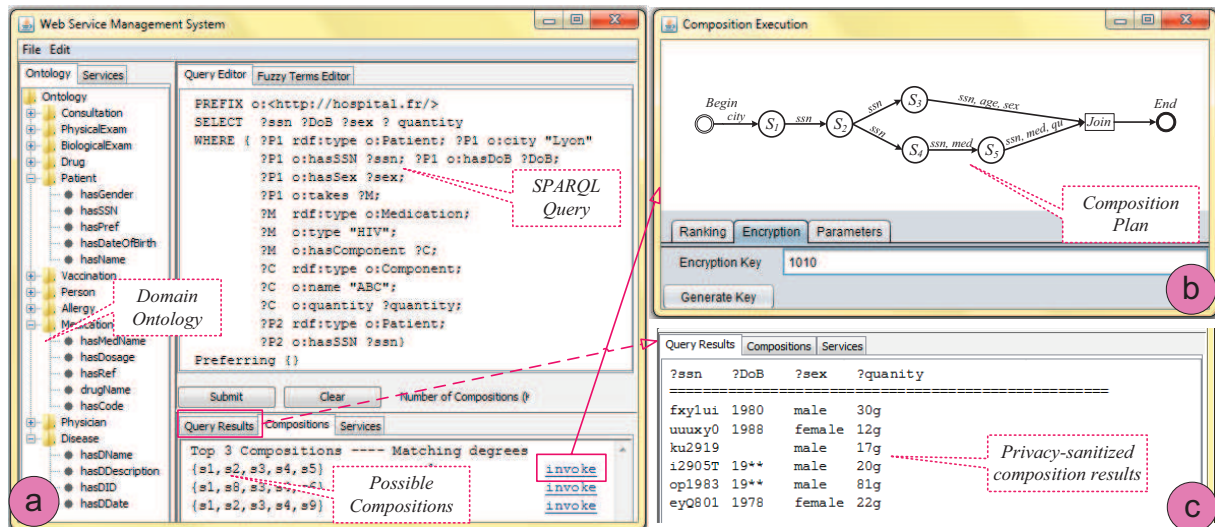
Web Service Management System
File Edit
Ontology Services
Ontology
Consultation
PhysicalExam
BiologicalExam
Drug
Patient
hasGender
hasSSN
hasPref
hasDateOfBirth
hasName
Vaccination
Person
Allergy
Medication
hasMedName
hasDosage
hasRef
drugName
hasCode
Physician
Disease
hasDName
hasDDescription
hasDID
hasDDate

Domain Ontology

Query Editor Fuzzy Terms Editor
PREFIX o:<http://hospital.fr/>
SELECT ?ssn ?DoB ?sex ? quantity
WHERE { ?P1 rdf:type o:Patient; ?P1 o:city "Lyon"
?P1 o:hasSSN ?ssn; ?P1 o:hasDoB ?DoB;
?P1 o:hasSex ?sex;
?P1 o:takes ?M;
?M rdf:type o:Medication;
?M o:type "HIV";
?M o:hasComponent ?C;
?C rdf:type o:Component;
?C o:name "ABC";
?C o:quantity ?quantity;
?P2 rdf:type o:Patient;
?P2 o:hasSSN ?ssn}
Preferring {}

SPARQL Query

Submit Clear Number of Compositions (k

Query Results Compositions Services
Top 3 Compositions ---- Matching degrees
{s1, s2, s3, s4, s5} invoke
{s1, s8, s3, s5, s6} invoke
{s1, s2, s3, s4, s9} invoke

Possible Compositions

a

Composition Execution
Begin
city
$S_1$
ssn
$S_2$
ssn
ssn
$S_3$
ssn, age, sex
$S_4$
ssn, med
$S_5$
ssn, med, qu
Join
End

Composition Plan

Ranking Encryption Parameters
Encryption Key 1010
Generate Key

b

Query Results Compositions Services
| ?ssn | ?DoB | ?sex | ?quanity |
|---|---|---|---|
| fxylui | 1980 | male | 30g |
| uuuxy0 | 1988 | female | 12g |
| ku2919 | | male | 17g |
| i2905T | 19** | male | 20g |
| op1983 | 19** | male | 81g |
| eyQ801 | 1978 | female | 22g |

Privacy-sanitized composition results

c